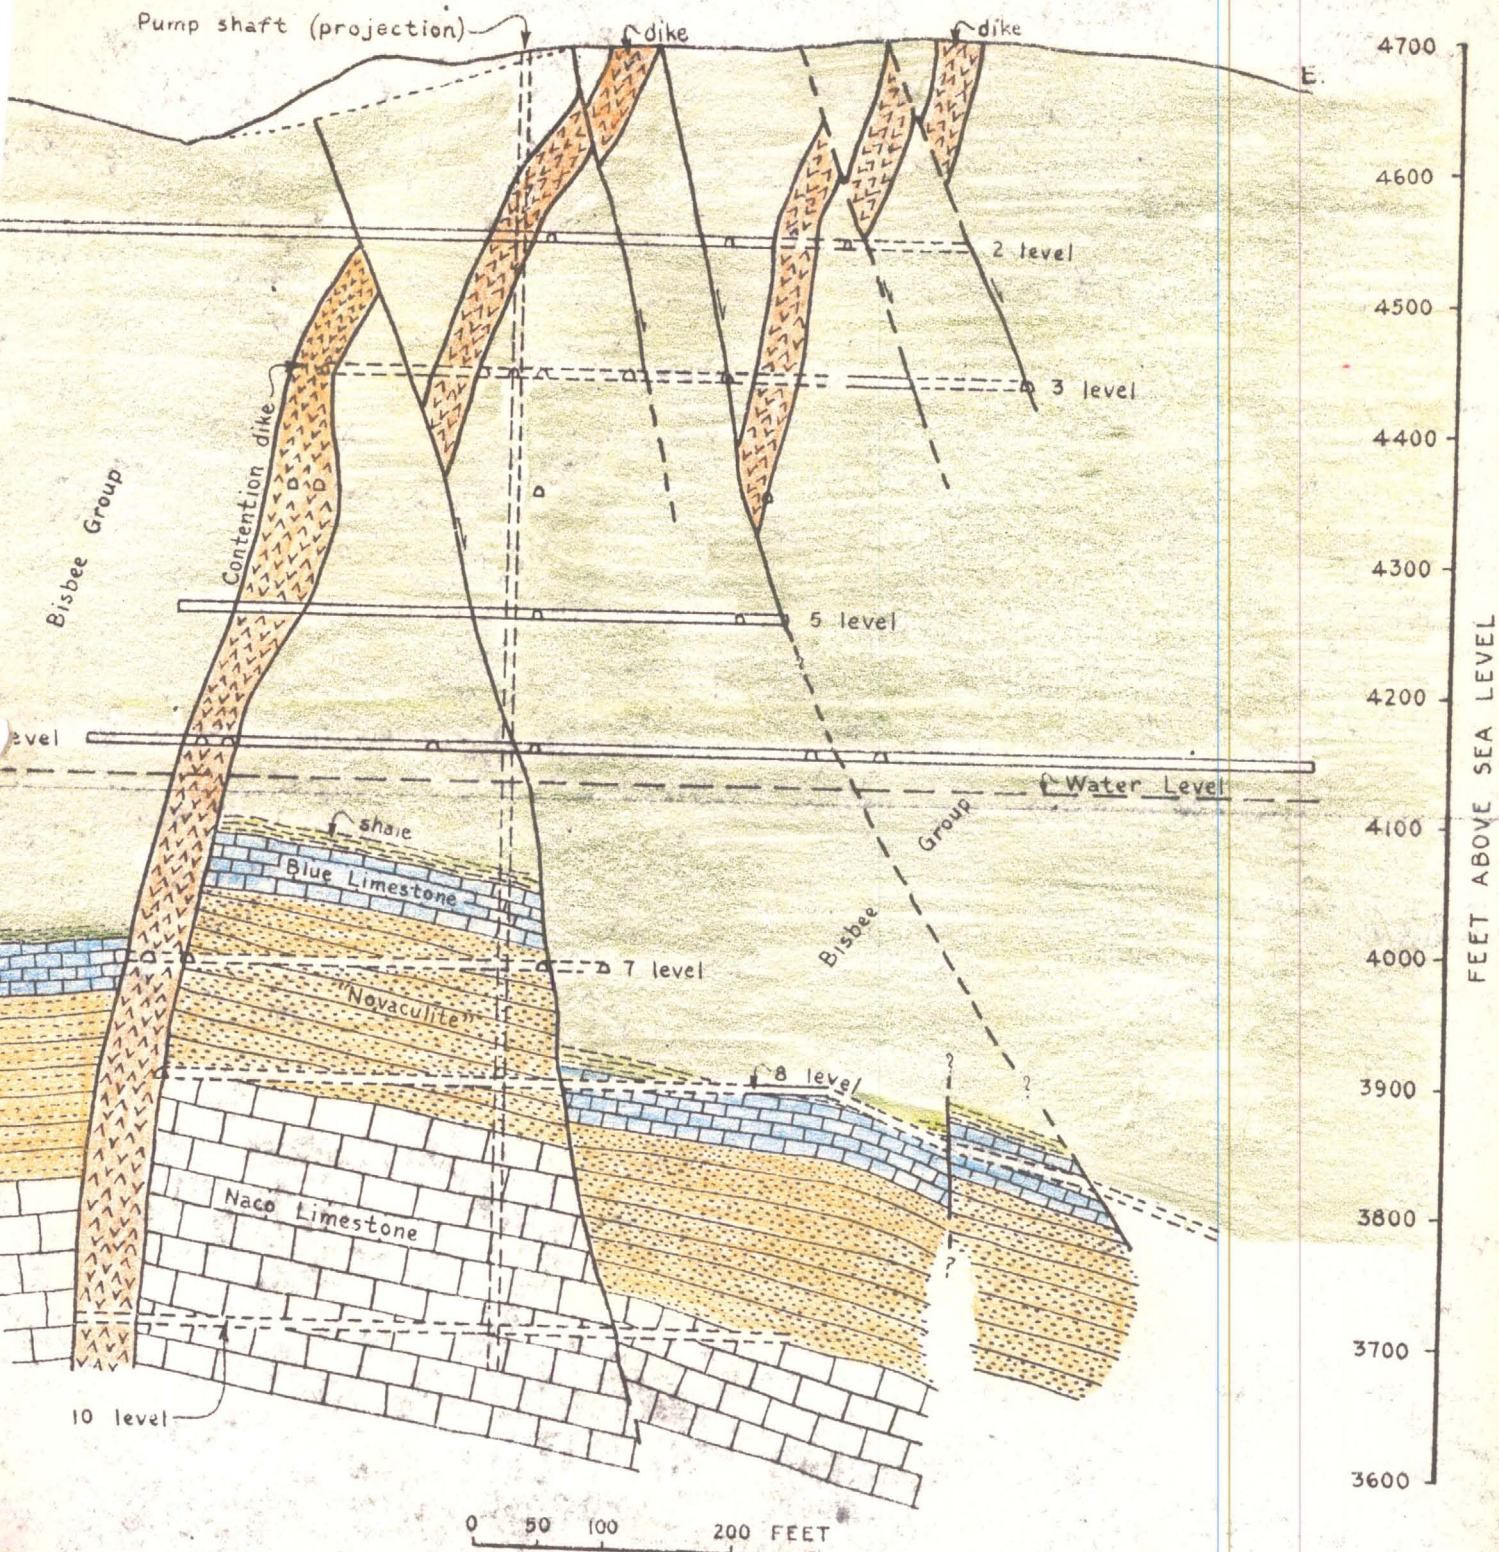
Pump shaft (projection)
dike
dike
E.
4700
4600
2 level
4500
3 level
4400
Bisbee Group
Contention dike
4300
5 level
4200
evel
Water Level
4100
shale
Group
Blue Limestone
Bisbee
7 level
4000
"Novaculite"
8 level
?
?
3900
3800
Naco Limestone
?
3700
10 level
3600
FEET ABOVE SEA LEVEL
0 50 100 200 FEET